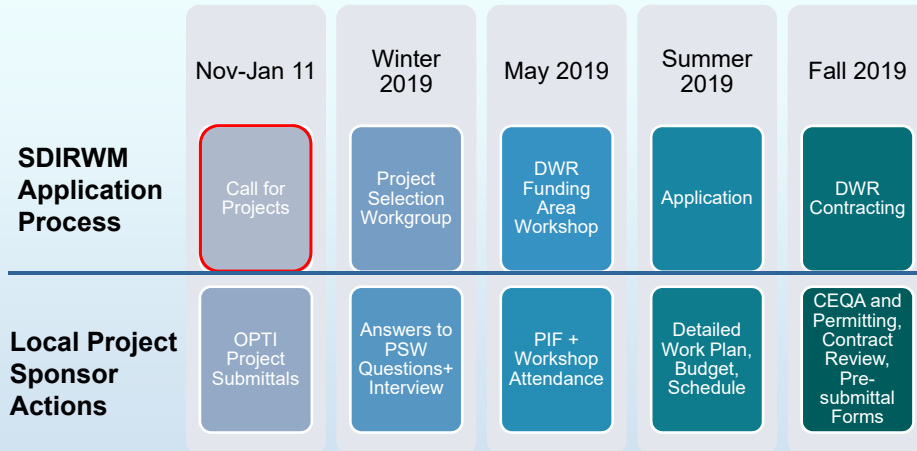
Nov-Jan 11

Winter 2019

May 2019

Summer 2019

Fall 2019

SDIRWM Application Process

Call for Projects

Project Selection Workgroup

DWR Funding Area Workshop

Application

DWR Contracting

Local Project Sponsor Actions

OPTI Project Submittals

Answers to PSW Questions+ Interview

PIF + Workshop Attendance

Detailed Work Plan, Budget, Schedule

CEQA and Permitting, Contract Review, Pre-submittal Forms